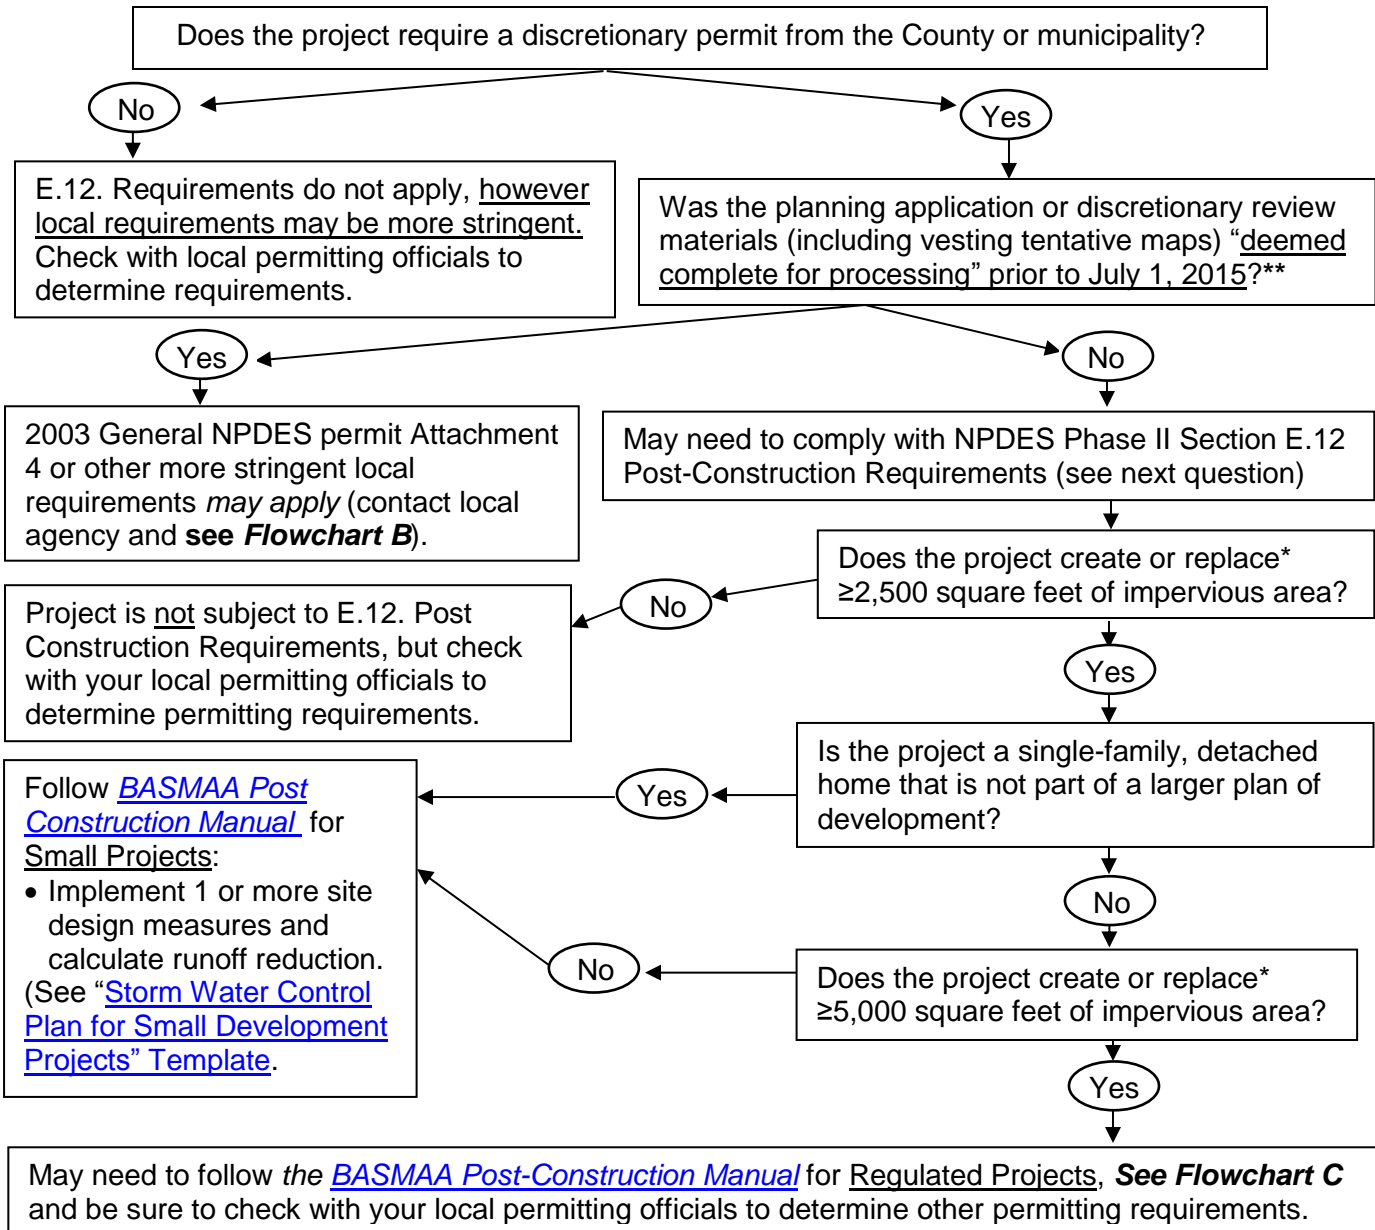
Does the project require a discretionary permit from the County or municipality?

No

Yes

E.12. Requirements do not apply, however local requirements may be more stringent. Check with local permitting officials to determine requirements.

Was the planning application or discretionary review materials (including vesting tentative maps) "deemed complete for processing" prior to July 1, 2015?**

Yes

No

2003 General NPDES permit Attachment 4 or other more stringent local requirements *may apply* (contact local agency and **see *Flowchart B***).

May need to comply with NPDES Phase II Section E.12 Post-Construction Requirements (see next question)

Does the project create or replace* ≥2,500 square feet of impervious area?

No

Project is not subject to E.12. Post Construction Requirements, but check with your local permitting officials to determine permitting requirements.

Yes

Is the project a single-family, detached home that is not part of a larger plan of development?

Yes

Follow *BASMAA Post Construction Manual* for Small Projects:
• Implement 1 or more site design measures and calculate runoff reduction.
(See "Storm Water Control Plan for Small Development Projects" Template.

No

No

Does the project create or replace* ≥5,000 square feet of impervious area?

Yes

May need to follow *the BASMAA Post-Construction Manual* for Regulated Projects, ***See Flowchart C*** and be sure to check with your local permitting officials to determine other permitting requirements.